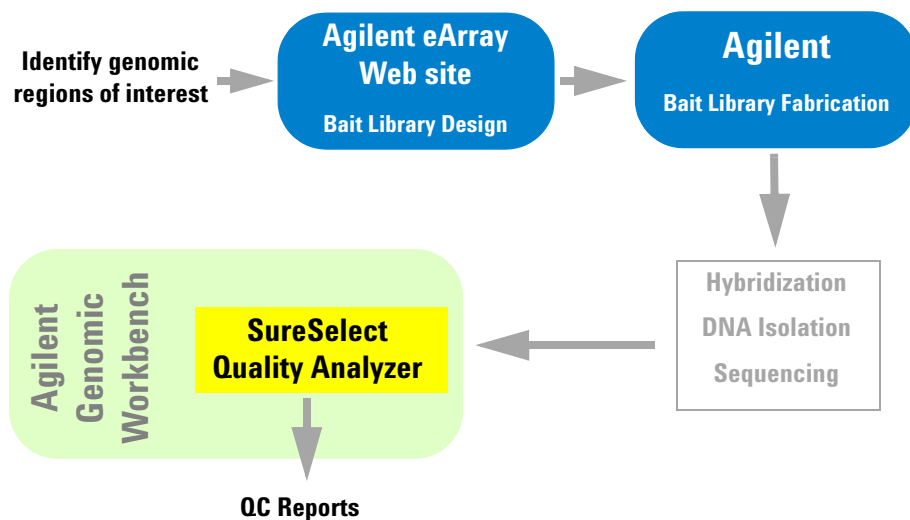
Identify genomic regions of interest

Agilent eArray Web site

Bait Library Design

Agilent

Bait Library Fabrication

Hybridization

DNA Isolation

Sequencing

Agilent Genomic Workbench

SureSelect Quality Analyzer

QC Reports